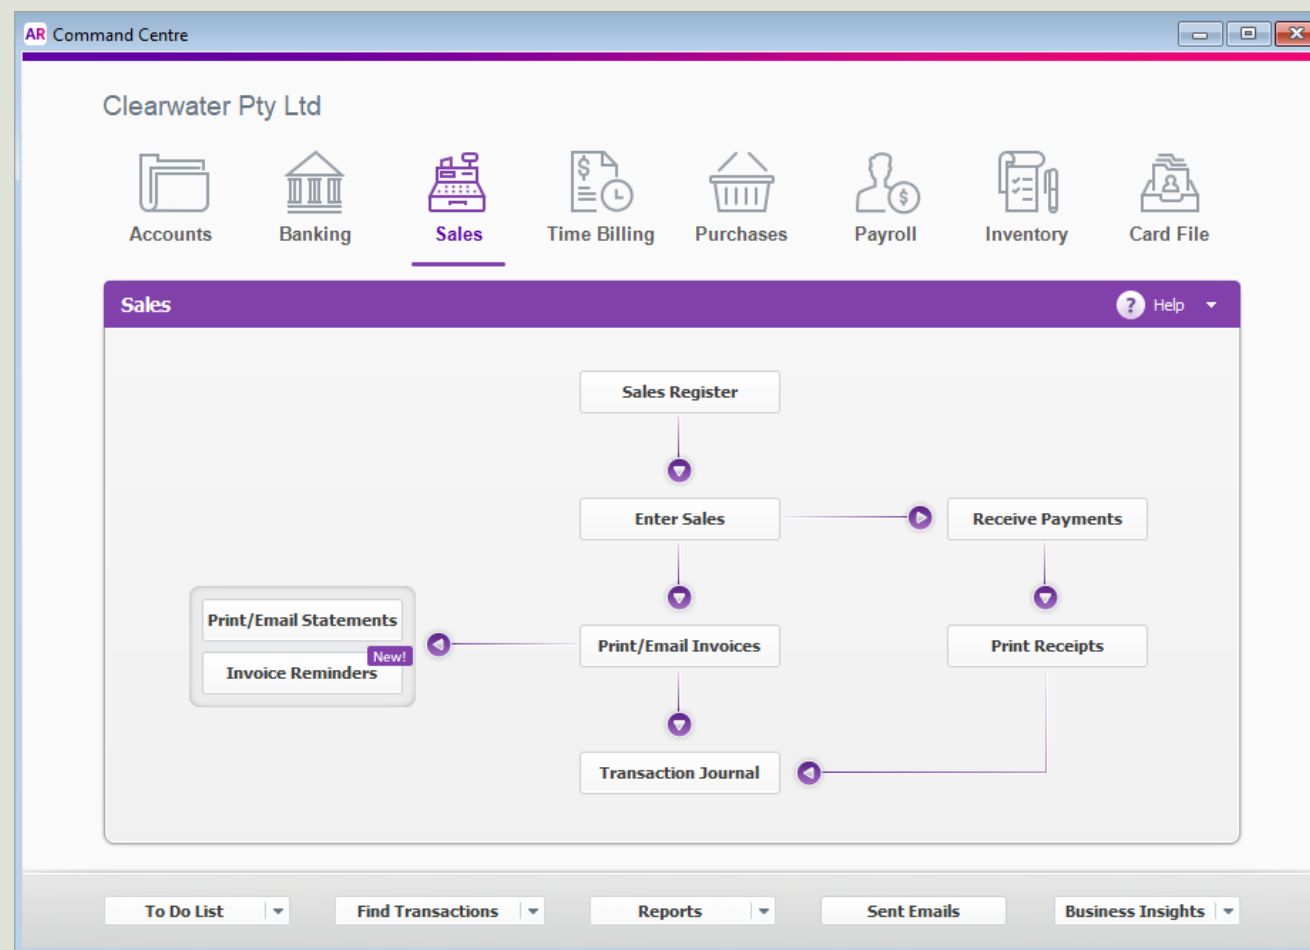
AR Command Centre

Clearwater Pty Ltd

Accounts
Banking
Sales
Time Billing
Purchases
Payroll
Inventory
Card File

Sales
Help

Sales Register
Enter Sales
Receive Payments
Print/Email Statements
Invoice Reminders
New!
Print/Email Invoices
Print Receipts
Transaction Journal

To Do List
Find Transactions
Reports
Sent Emails
Business Insights